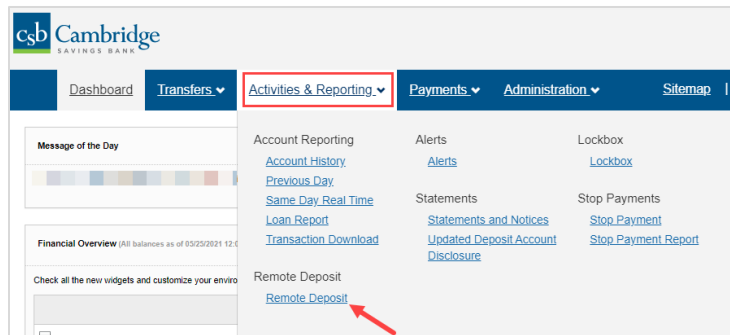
csb Cambridge
SAVINGS BANK

Dashboard Transfers Activities & Reporting Payments Administration Sitemap

Message of the Day

Financial Overview (All balances as of 03/25/2021 12:0

Check all the new widgets and customize your enviro

Account Reporting
Account History
Previous Day
Same Day Real Time
Loan Report
Transaction Download

Remote Deposit
Remote Deposit

Alerts
Alerts

Statements
Statements and Notices
Updated Deposit Account Disclosure

Lockbox
Lockbox

Stop Payments
Stop Payment
Stop Payment Report